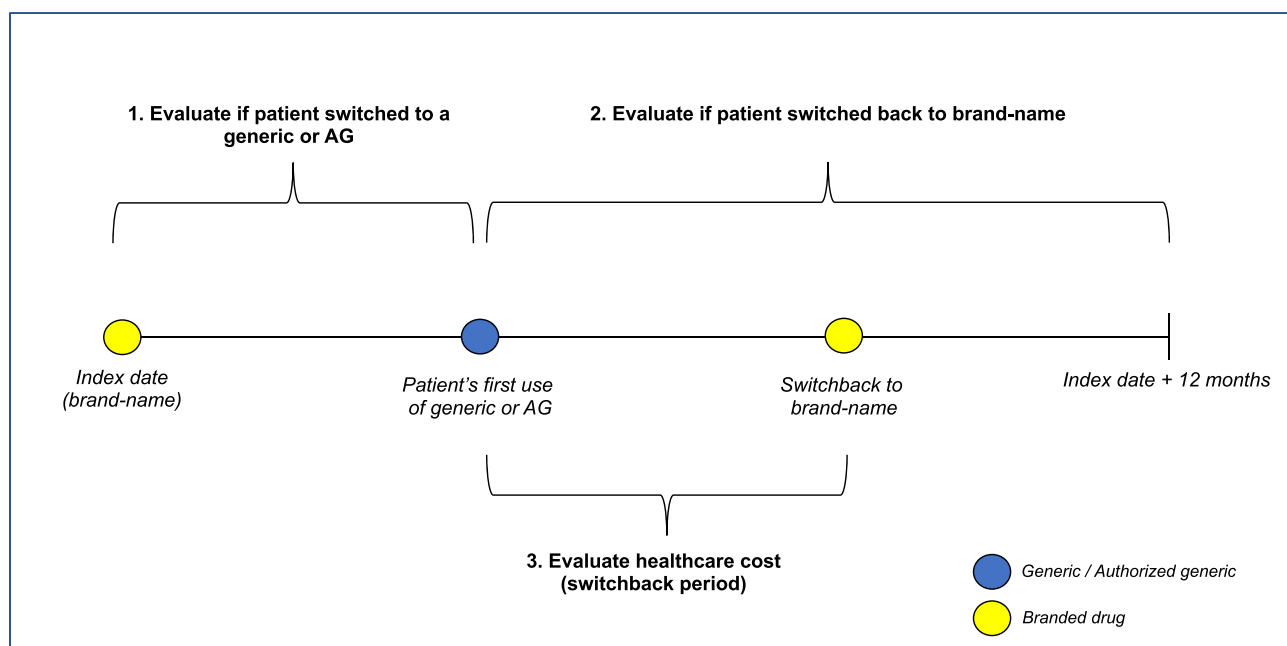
1. Evaluate if patient switched to a generic or AG

2. Evaluate if patient switched back to brand-name

Index date (brand-name)

Patient's first use of generic or AG

Switchback to brand-name

Index date + 12 months

3. Evaluate healthcare cost (switchback period)

Generic / Authorized generic

Branded drug